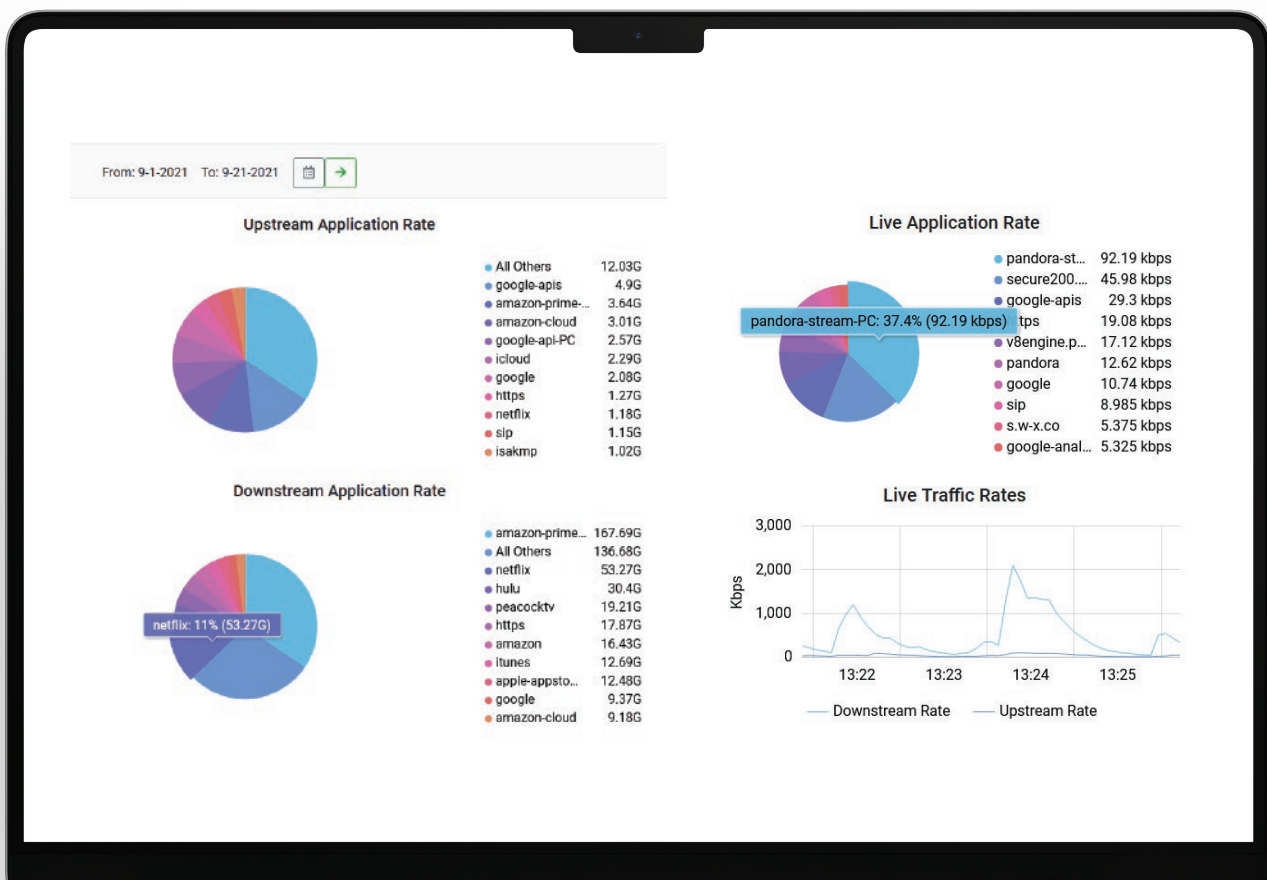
From: 9-1-2021 To: 9-21-2021

Upstream Application Rate

| | |
|---|---|
| All Others | 12.03G |
| google-apis | 4.9G |
| amazon-prime-... | 3.64G |
| amazon-cloud | 3.01G |
| google-api-PC | 2.57G |
| icloud | 2.29G |
| google | 2.08G |
| https | 1.27G |
| netflix | 1.18G |
| sip | 1.15G |
| isakmp | 1.02G |

Downstream Application Rate

netflix: 11% (53.27G)

| | |
|---|---|
| amazon-prime... | 167.69G |
| All Others | 136.68G |
| netflix | 53.27G |
| hulu | 30.4G |
| peacocktv | 19.21G |
| https | 17.87G |
| amazon | 16.43G |
| itunes | 12.69G |
| apple-appsto... | 12.48G |
| google | 9.37G |
| amazon-cloud | 9.18G |

Live Application Rate

pandora-stream-PC: 37.4% (92.19 kbps)

| | |
|---|---|
| pandora-st... | 92.19 kbps |
| secure200... | 45.98 kbps |
| google-apis | 29.3 kbps |
| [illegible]tps | 19.08 kbps |
| v8engine.p... | 17.12 kbps |
| pandora | 12.62 kbps |
| google | 10.74 kbps |
| sip | 8.985 kbps |
| s.w-x.co | 5.375 kbps |
| google-anal... | 5.325 kbps |

Live Traffic Rates

3,000
2,000
1,000
0
Kbps
13:22 13:23 13:24 13:25
Downstream Rate Upstream Rate